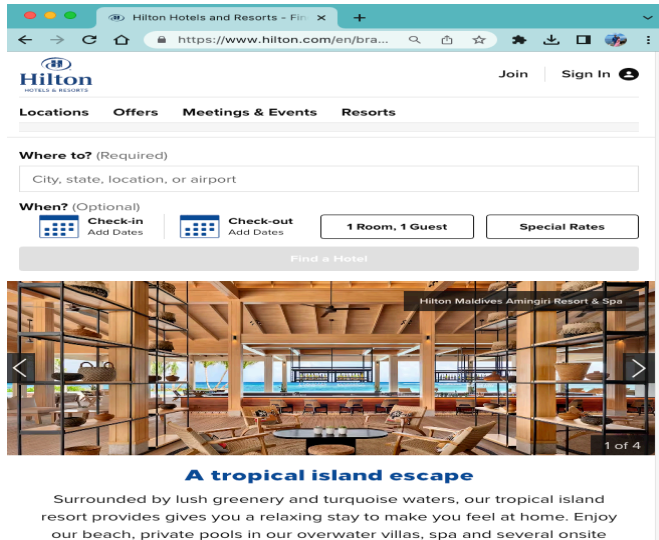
Hilton Hotels and Resorts – Fin ×
+
https://www.hilton.com/en/bra...

Hilton
HOTELS & RESORTS

Join
Sign In

Locations
Offers
Meetings & Events
Resorts

Where to? (Required)
City, state, location, or airport

When? (Optional)
Check-in
Add Dates
Check-out
Add Dates
1 Room, 1 Guest
Special Rates

Find a Hotel

Hilton Maldives Amingiri Resort & Spa

1 of 4

A tropical island escape

Surrounded by lush greenery and turquoise waters, our tropical island resort provides gives you a relaxing stay to make you feel at home. Enjoy our beach, private pools in our overwater villas, spa and several onsite